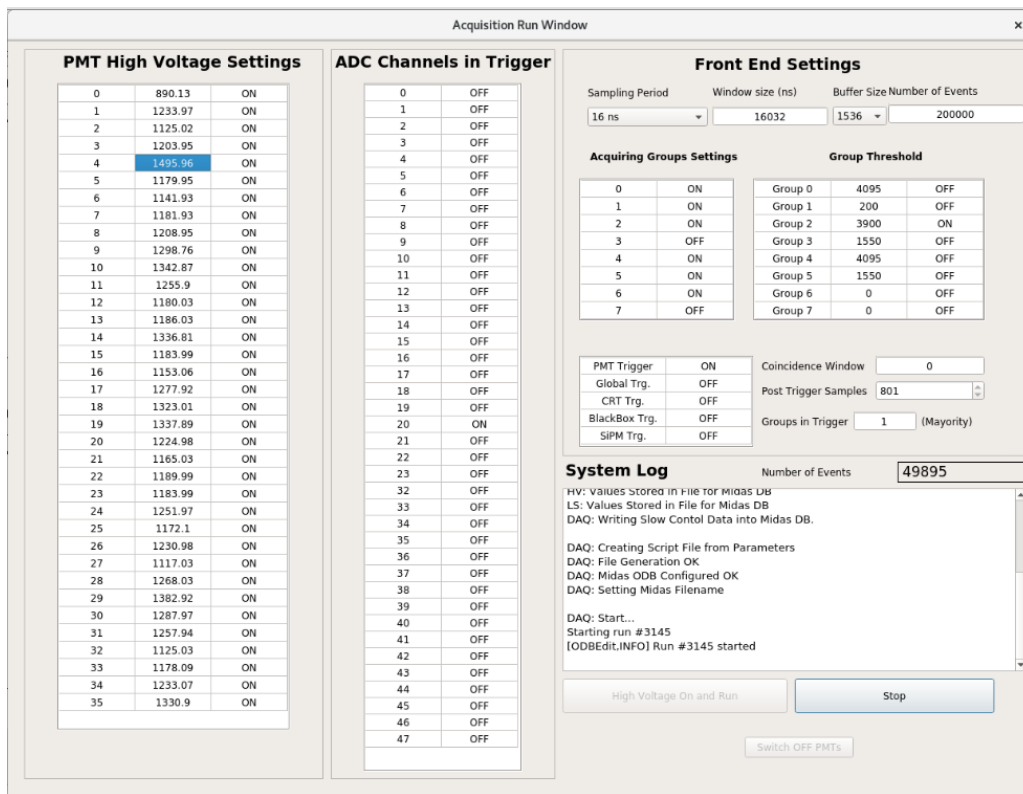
Acquisition Run Window

×

PMT High Voltage Settings

| 0 | 890.13 | ON |
|---|---|---|
| 1 | 1233.97 | ON |
| 2 | 1125.02 | ON |
| 3 | 1203.95 | ON |
| 4 | 1495.96 | ON |
| 5 | 1179.95 | ON |
| 6 | 1141.93 | ON |
| 7 | 1181.93 | ON |
| 8 | 1208.95 | ON |
| 9 | 1298.76 | ON |
| 10 | 1342.87 | ON |
| 11 | 1255.9 | ON |
| 12 | 1180.03 | ON |
| 13 | 1186.03 | ON |
| 14 | 1336.81 | ON |
| 15 | 1183.99 | ON |
| 16 | 1153.06 | ON |
| 17 | 1277.92 | ON |
| 18 | 1323.01 | ON |
| 19 | 1337.89 | ON |
| 20 | 1224.98 | ON |
| 21 | 1165.03 | ON |
| 22 | 1189.99 | ON |
| 23 | 1183.99 | ON |
| 24 | 1251.97 | ON |
| 25 | 1172.1 | ON |
| 26 | 1230.98 | ON |
| 27 | 1117.03 | ON |
| 28 | 1268.03 | ON |
| 29 | 1382.92 | ON |
| 30 | 1287.97 | ON |
| 31 | 1257.94 | ON |
| 32 | 1125.03 | ON |
| 33 | 1178.09 | ON |
| 34 | 1233.07 | ON |
| 35 | 1330.9 | ON |

ADC Channels in Trigger

| 0 | OFF |
|---|---|
| 1 | OFF |
| 2 | OFF |
| 3 | OFF |
| 4 | OFF |
| 5 | OFF |
| 6 | OFF |
| 7 | OFF |
| 8 | OFF |
| 9 | OFF |
| 10 | OFF |
| 11 | OFF |
| 12 | OFF |
| 13 | OFF |
| 14 | OFF |
| 15 | OFF |
| 16 | OFF |
| 17 | OFF |
| 18 | OFF |
| 19 | OFF |
| 20 | ON |
| 21 | OFF |
| 22 | OFF |
| 23 | OFF |
| 32 | OFF |
| 33 | OFF |
| 34 | OFF |
| 35 | OFF |
| 36 | OFF |
| 37 | OFF |
| 38 | OFF |
| 39 | OFF |
| 40 | OFF |
| 41 | OFF |
| 42 | OFF |
| 43 | OFF |
| 44 | OFF |
| 45 | OFF |
| 46 | OFF |
| 47 | OFF |

Front End Settings

Sampling Period 16 ns
Window size (ns) 16032
Buffer Size 1536
Number of Events 200000

Acquiring Groups Settings

| 0 | ON |
|---|---|
| 1 | ON |
| 2 | ON |
| 3 | OFF |
| 4 | ON |
| 5 | ON |
| 6 | ON |
| 7 | OFF |

Group Threshold

| Group 0 | 4095 | OFF |
|---|---|---|
| Group 1 | 200 | OFF |
| Group 2 | 3900 | ON |
| Group 3 | 1550 | OFF |
| Group 4 | 4095 | OFF |
| Group 5 | 1550 | OFF |
| Group 6 | 0 | OFF |
| Group 7 | 0 | OFF |

| PMT Trigger | ON |
|---|---|
| Global Trg. | OFF |
| CRT Trg. | OFF |
| BlackBox Trg. | OFF |
| SiPM Trg. | OFF |

Coincidence Window 0
Post Trigger Samples 801
Groups in Trigger 1 (Mayority)

System Log

Number of Events 49895

HV: Values Stored in File for Midas DB
LS: Values Stored in File for Midas DB
DAQ: Writing Slow Contol Data into Midas DB.

DAQ: Creating Script File from Parameters
DAQ: File Generation OK
DAQ: Midas ODB Configured OK
DAQ: Setting Midas Filename

DAQ: Start...
Starting run #3145
[ODBEdit,INFO] Run #3145 started

High Voltage On and Run

Stop

Switch OFF PMTs